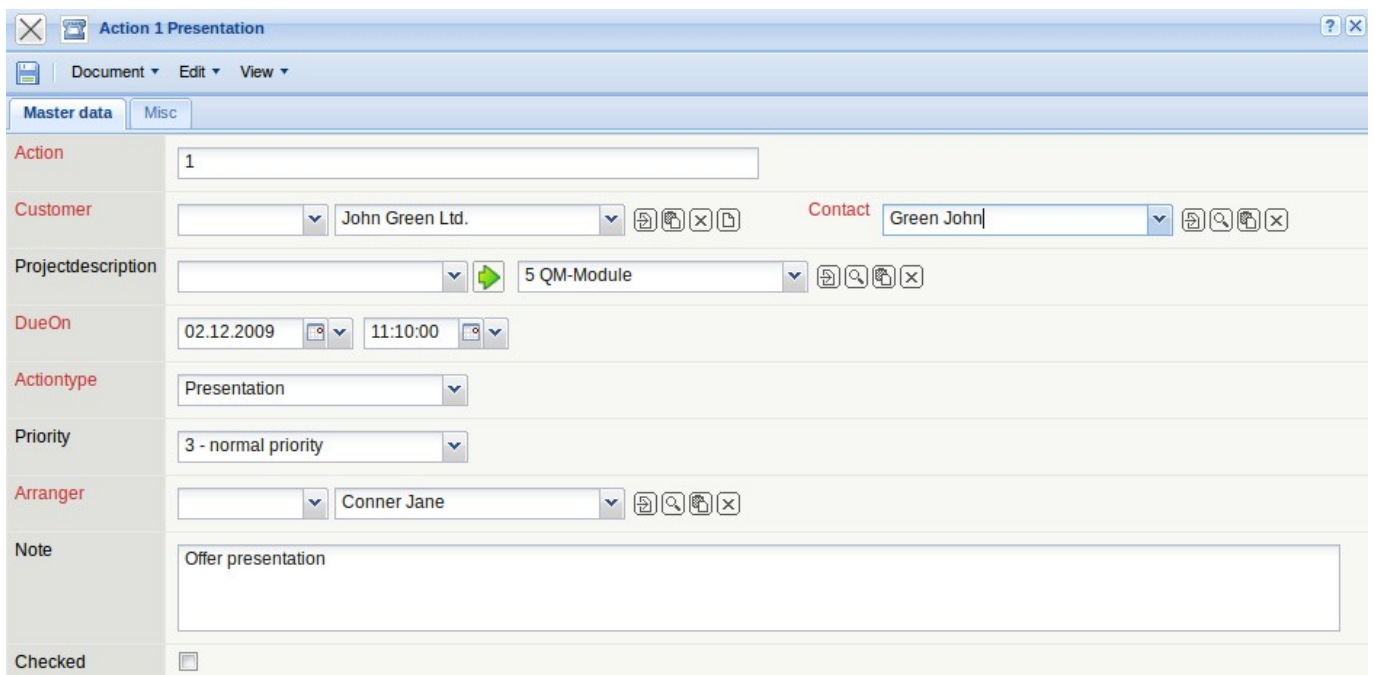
Action 1 Presentation

?

Document ▾ Edit ▾ View ▾

Master data Misc

Action 1

Customer John Green Ltd. Contact Green John

Projectdescription 5 QM-Module

DueOn 02.12.2009 11:10:00

Actiontype Presentation

Priority 3 - normal priority

Arranger Conner Jane

Note Offer presentation

Checked